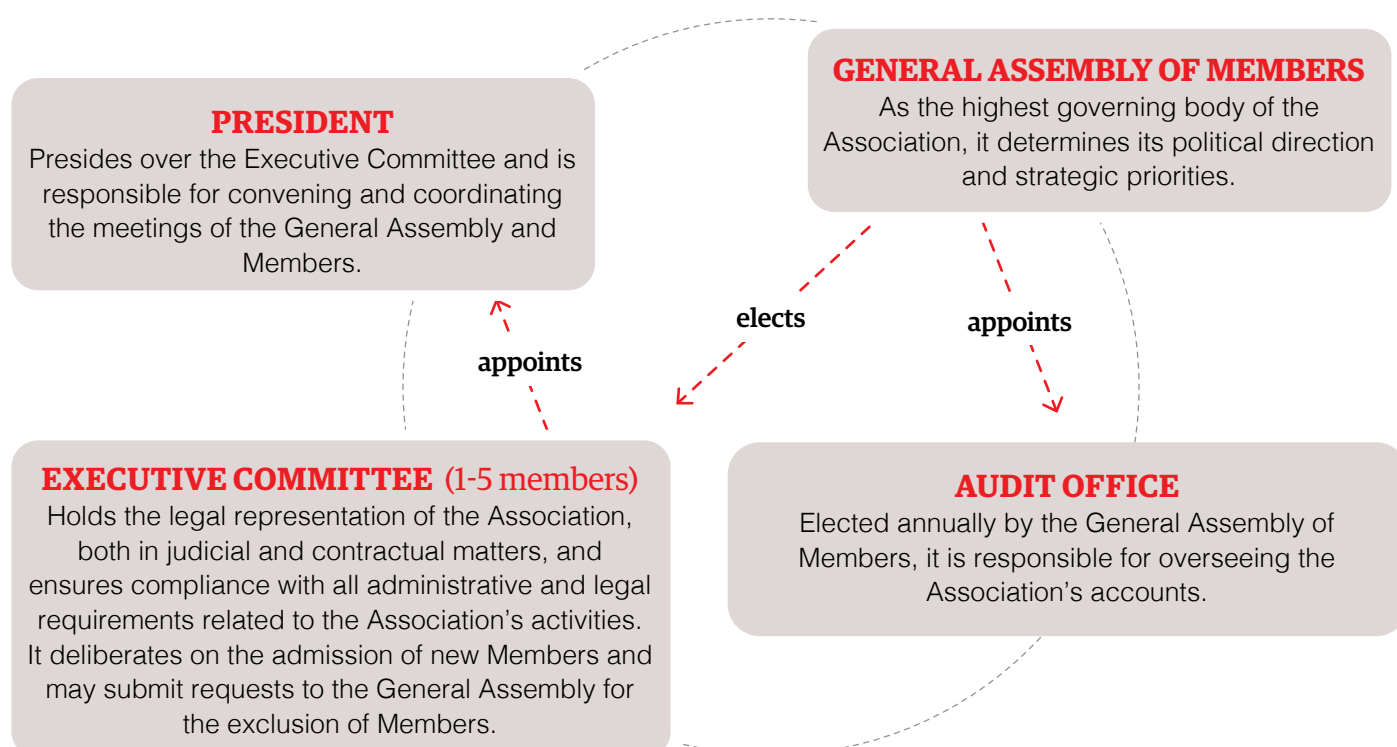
PRESIDENT
Presides over the Executive Committee and is responsible for convening and coordinating the meetings of the General Assembly and Members.

GENERAL ASSEMBLY OF MEMBERS
As the highest governing body of the Association, it determines its political direction and strategic priorities.

elects

appoints

appoints

EXECUTIVE COMMITTEE (1-5 members)
Holds the legal representation of the Association, both in judicial and contractual matters, and ensures compliance with all administrative and legal requirements related to the Association's activities. It deliberates on the admission of new Members and may submit requests to the General Assembly for the exclusion of Members.

AUDIT OFFICE
Elected annually by the General Assembly of Members, it is responsible for overseeing the Association's accounts.